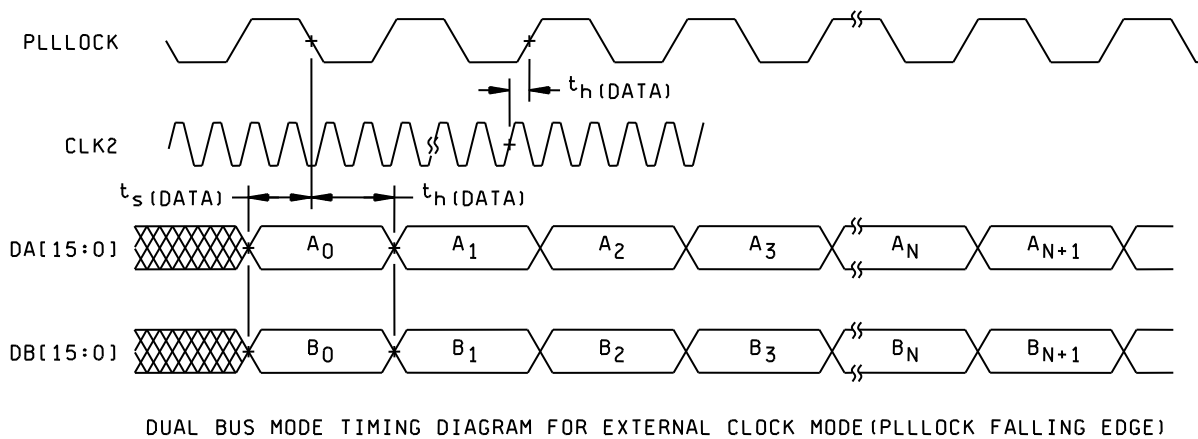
PLLLOCK

$t_{h(DATA)}$

CLK2

$t_{s(DATA)}$

$t_{h(DATA)}$

DA[15:0]

$A_0$

$A_1$

$A_2$

$A_3$

$A_N$

$A_{N+1}$

DB[15:0]

$B_0$

$B_1$

$B_2$

$B_3$

$B_N$

$B_{N+1}$

DUAL BUS MODE TIMING DIAGRAM FOR EXTERNAL CLOCK MODE(PLLLOCK FALLING EDGE)